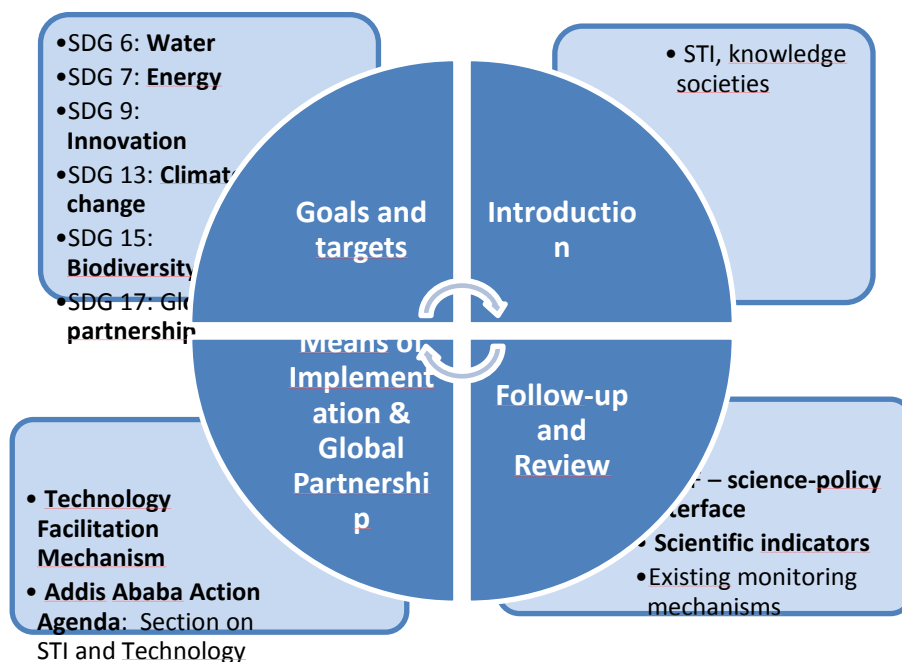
•SDG 6: **Water**
•SDG 7: **Energy**
•SDG 9: **Innovation**
•SDG 13: **Climat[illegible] change**
•SDG 15: **Biodiversity**
•SDG 17: Gl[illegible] **partnership**

• STI, knowledge societies

Goals and targets

Introductio n

Means of Implement ation & Global Partnershi p

Follow-up and Review

• **Technology Facilitation Mechanism**
• **Addis Ababa Action Agenda**: Section on STI and Technology

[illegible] – **science-policy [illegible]terface**
• **Scientific indicators**
•Existing monitoring mechanisms